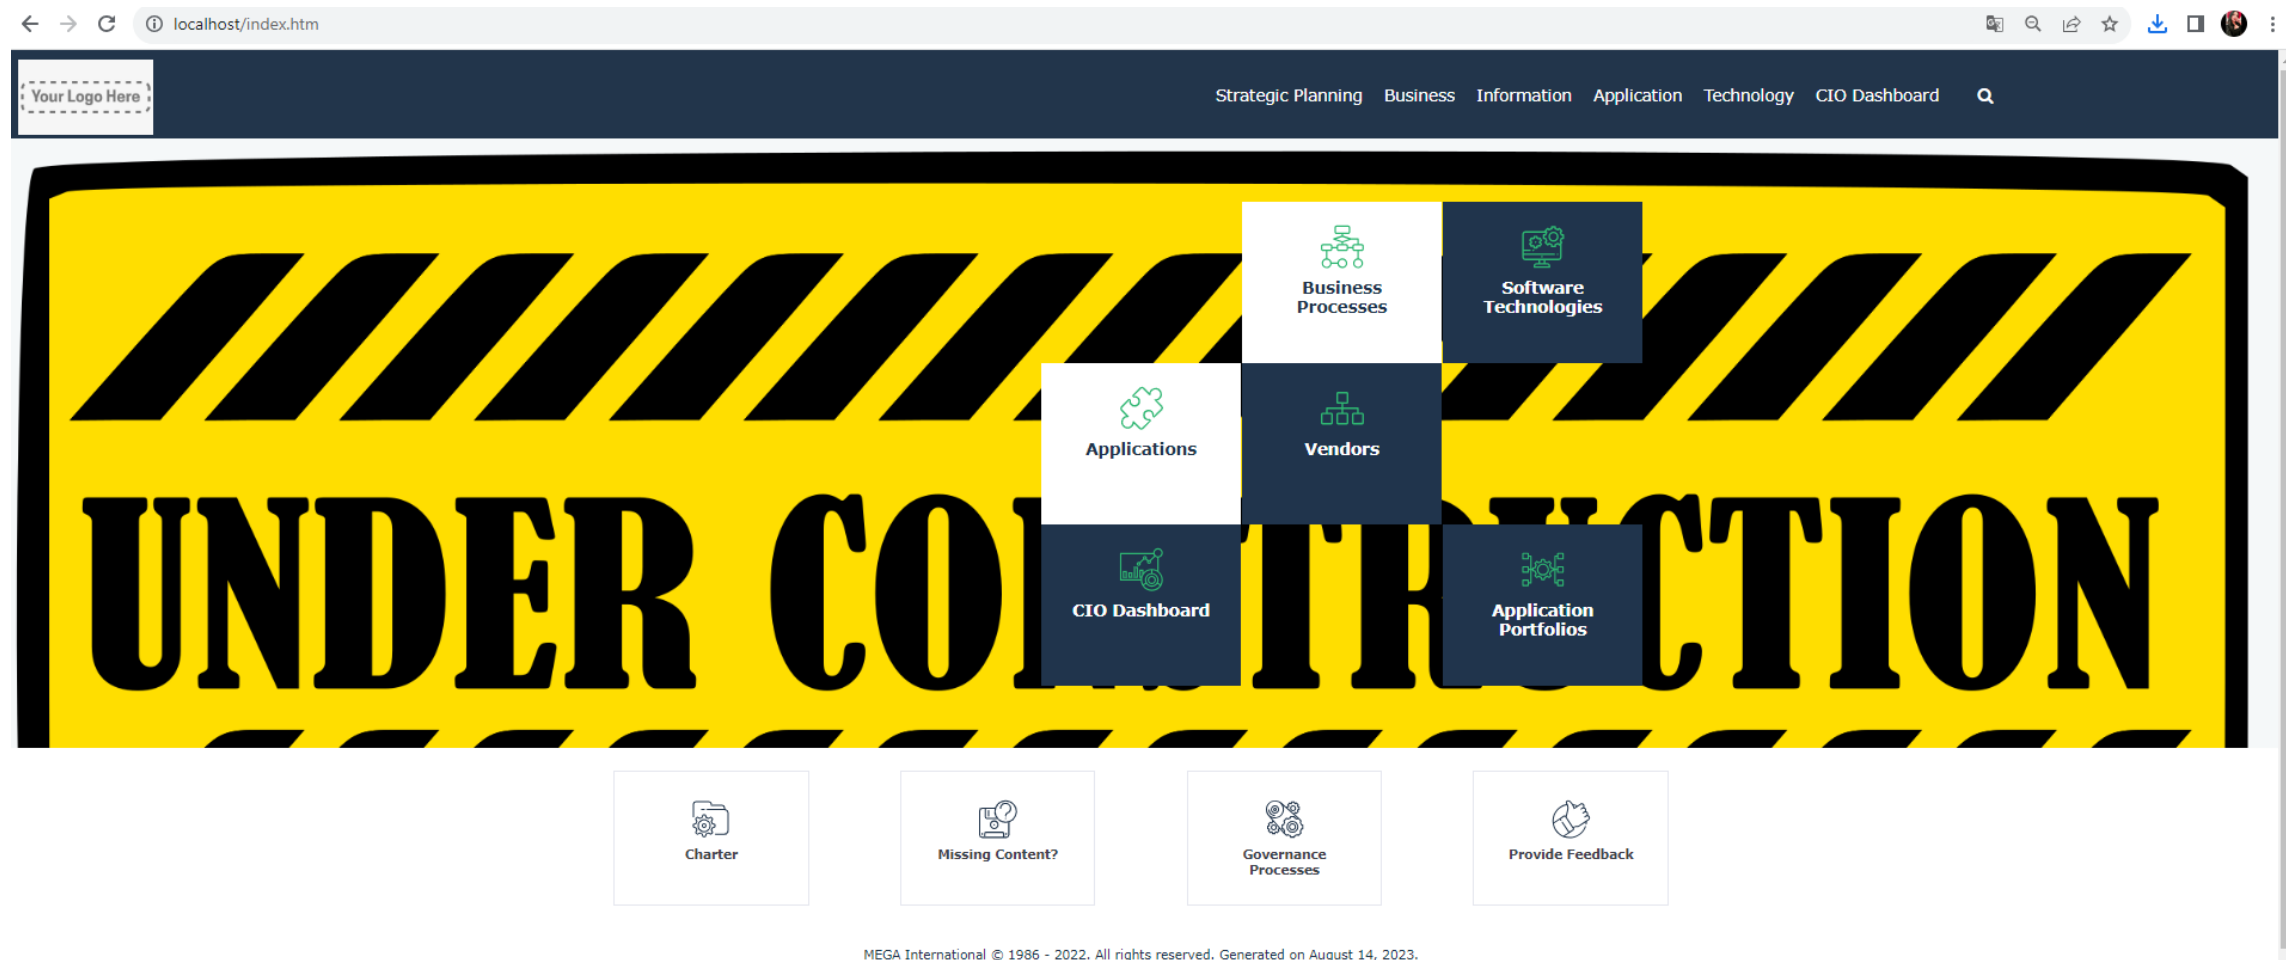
localhost/index.htm

Your Logo Here

Strategic Planning Business Information Application Technology CIO Dashboard

UNDER CO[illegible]TR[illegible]CTION

Business Processes

Software Technologies

Applications

Vendors

CIO Dashboard

Application Portfolios

Charter

Missing Content?

Governance Processes

Provide Feedback

MEGA International © 1986 - 2022. All rights reserved. Generated on August 14, 2023.